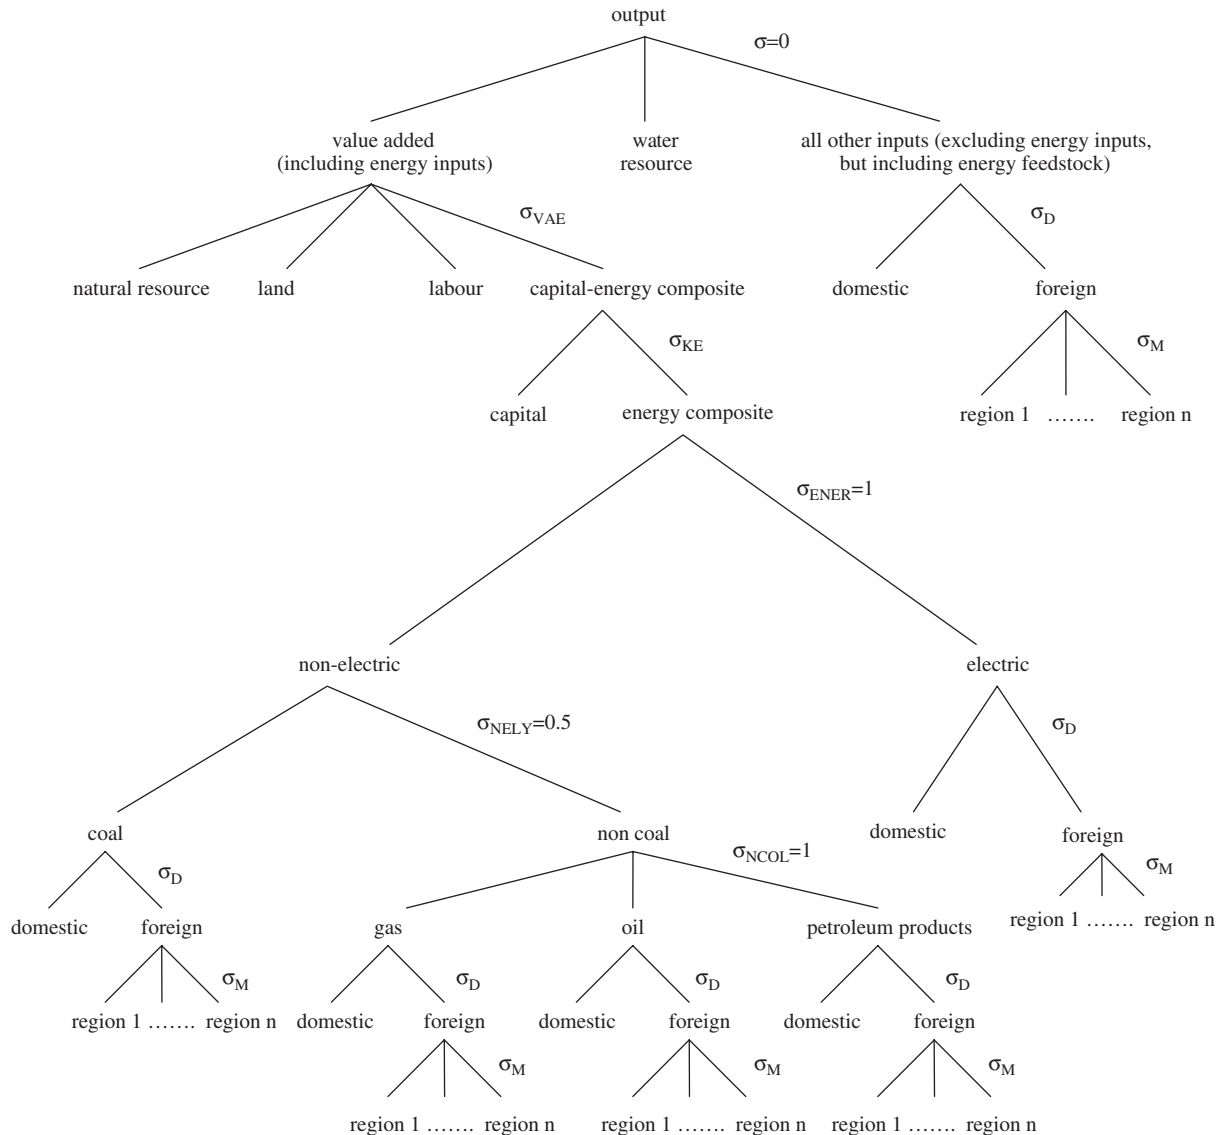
output

$\sigma=0$

value added (including energy inputs)

water resource

all other inputs (excluding energy inputs, but including energy feedstock)

$\sigma_{VAE}$

$\sigma_{D}$

natural resource

land

labour

capital-energy composite

domestic

foreign

$\sigma_{KE}$

$\sigma_{M}$

capital

energy composite

region 1 ……. region n

$\sigma_{ENER}=1$

non-electric

electric

$\sigma_{NELY}=0.5$

$\sigma_{D}$

coal

non coal

$\sigma_{NCOL}=1$

domestic

foreign

$\sigma_{D}$

$\sigma_{M}$

domestic

foreign

gas

oil

petroleum products

region 1 ……. region n

$\sigma_{M}$

$\sigma_{D}$

$\sigma_{D}$

$\sigma_{D}$

region 1 ……. region n

domestic

foreign

domestic

foreign

domestic

foreign

$\sigma_{M}$

$\sigma_{M}$

$\sigma_{M}$

region 1 ……. region n

region 1 ……. region n

region 1 ……. region n